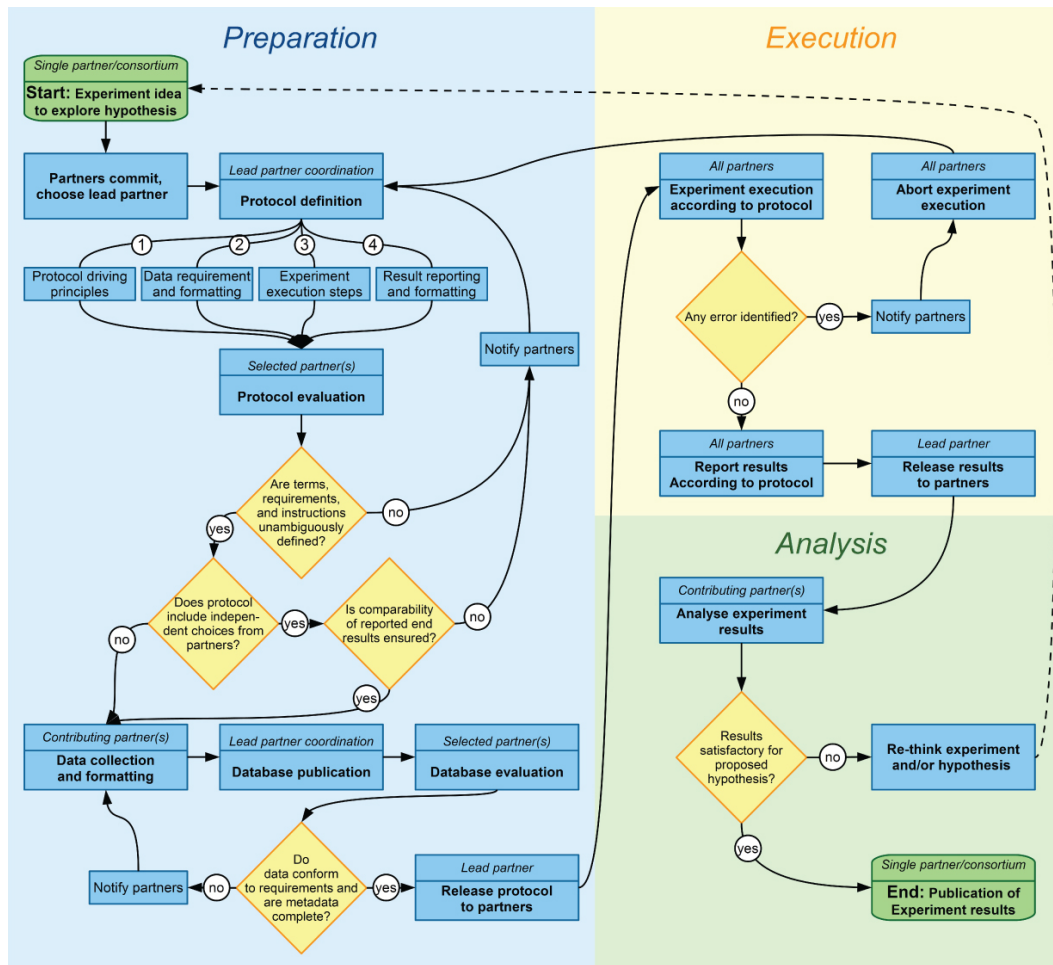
Preparation

Execution

Single partner/consortium
Start: Experiment idea to explore hypothesis

Partners commit, choose lead partner

Lead partner coordination
Protocol definition

1
Protocol driving principles

2
Data requirement and formatting

3
Experiment execution steps

4
Result reporting and formatting

Selected partner(s)
Protocol evaluation

Notify partners

Are terms, requirements, and instructions unambiguously defined?

no

yes

Does protocol include independent choices from partners?

yes

Is comparability of reported end results ensured?

no

no

yes

Contributing partner(s)
Data collection and formatting

Lead partner coordination
Database publication

Selected partner(s)
Database evaluation

Notify partners

no

Do data conform to requirements and are metadata complete?

yes

Lead partner
Release protocol to partners

All partners
Experiment execution according to protocol

All partners
Abort experiment execution

Any error identified?

yes

Notify partners

no

All partners
Report results According to protocol

Lead partner
Release results to partners

Analysis

Contributing partner(s)
Analyse experiment results

Results satisfactory for proposed hypothesis?

no

Re-think experiment and/or hypothesis

yes

Single partner/consortium
End: Publication of Experiment results